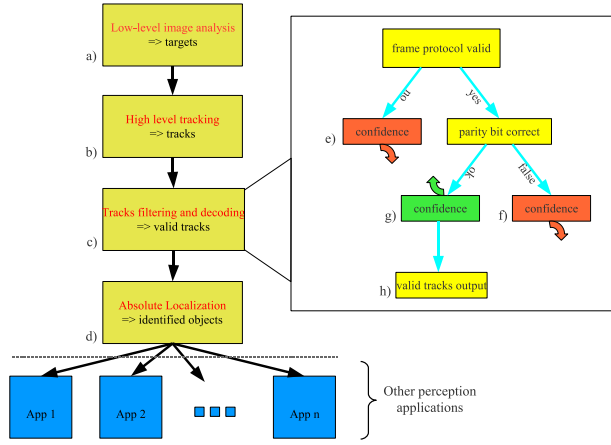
a) Low-level image analysis
=> targets

b) High level tracking
=> tracks

c) Tracks filtering and decoding
=> valid tracks

d) Absolute Localization
=> identified objects

frame protocol valid

no

yes

e) confidence

parity bit correct

ok

false

g) confidence

f) confidence

h) valid tracks output

App 1

App 2

App n

Other perception applications